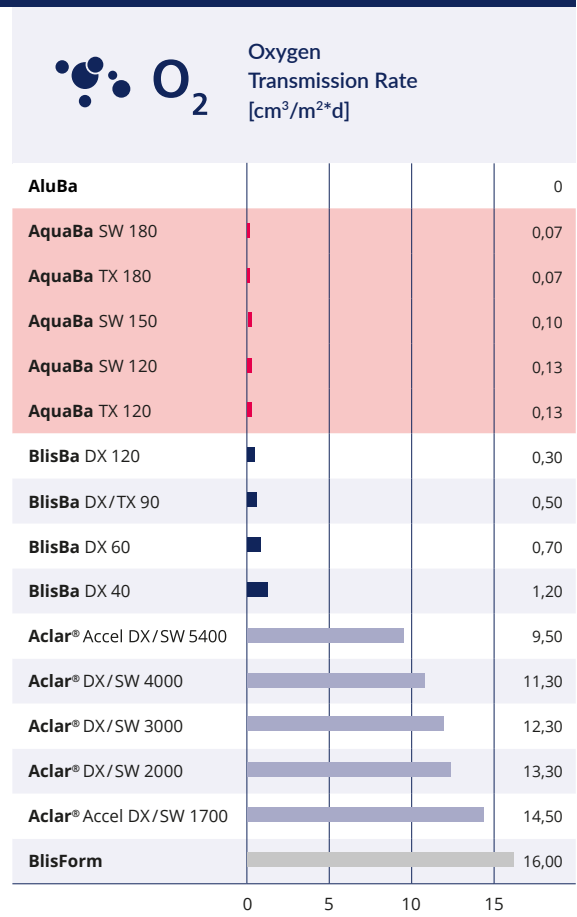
$O_2$ Oxygen Transmission Rate [cm$^3$/m$^2$*d]

| | |
|---|---|
| **AluBa** | 0 |
| **AquaBa** SW 180 | 0,07 |
| **AquaBa** TX 180 | 0,07 |
| **AquaBa** SW 150 | 0,10 |
| **AquaBa** SW 120 | 0,13 |
| **AquaBa** TX 120 | 0,13 |
| **BlisBa** DX 120 | 0,30 |
| **BlisBa** DX/TX 90 | 0,50 |
| **BlisBa** DX 60 | 0,70 |
| **BlisBa** DX 40 | 1,20 |
| **Aclar®** Accel DX/SW 5400 | 9,50 |
| **Aclar®** DX/SW 4000 | 11,30 |
| **Aclar®** DX/SW 3000 | 12,30 |
| **Aclar®** DX/SW 2000 | 13,30 |
| **Aclar®** Accel DX/SW 1700 | 14,50 |
| **BlisForm** | 16,00 |

0 5 10 15